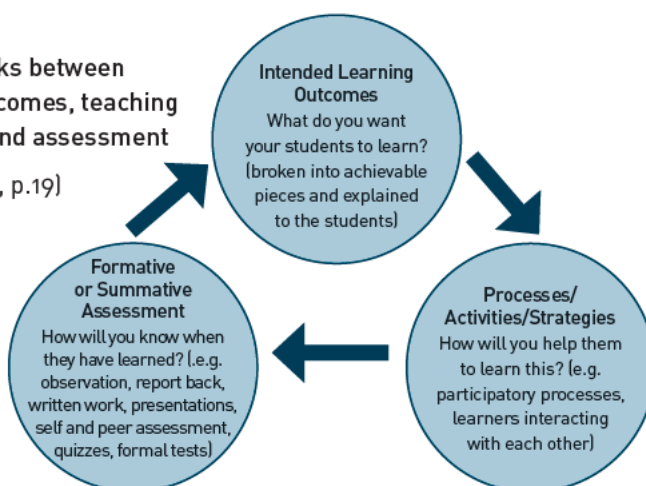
ks between
comes, teaching
nd assessment

, p.19)

Intended Learning Outcomes
What do you want your students to learn? (broken into achievable pieces and explained to the students)

Processes/ Activities/Strategies
How will you help them to learn this? (e.g. participatory processes, learners interacting with each other)

Formative or Summative Assessment
How will you know when they have learned? (e.g. observation, report back, written work, presentations, self and peer assessment, quizzes, formal tests)